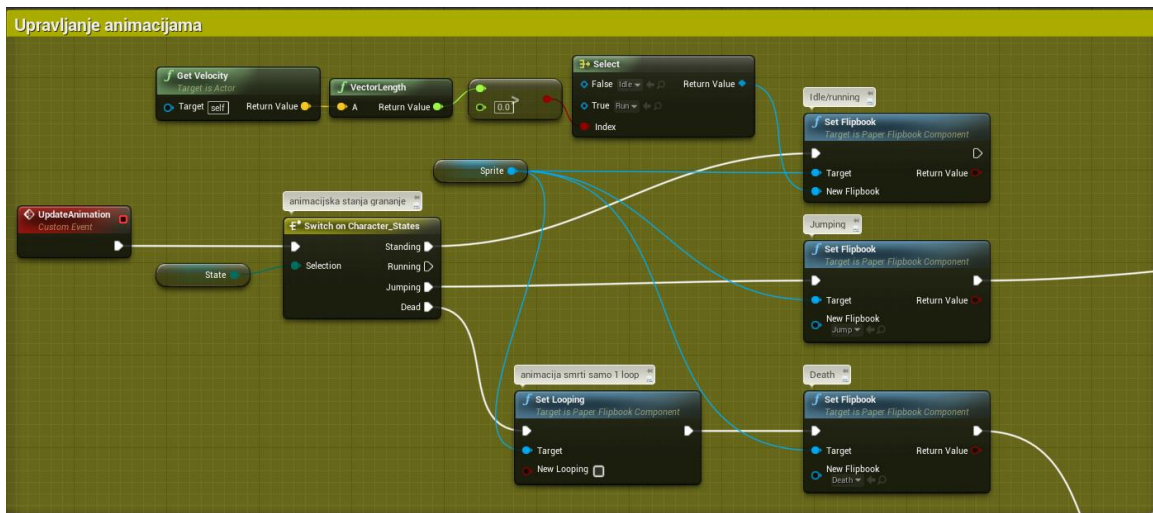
Upravljanje animacijama

Get Velocity
Target is Actor
Target self
Return Value

VectorLength
A
Return Value

0.0

Select
False Idle
True Run
Index
Return Value

Idle/running

Set Flipbook
Target is Paper Flipbook Component
Target
Return Value
New Flipbook

Sprite

UpdateAnimation
Custom Event

animacijska stanja grananje

Switch on Character_States
Selection
Standing
Running
Jumping
Dead

State

Jumping

Set Flipbook
Target is Paper Flipbook Component
Target
Return Value
New Flipbook
Jump

animacija smrti samo 1 loop

Set Looping
Target is Paper Flipbook Component
Target
New Looping

Death

Set Flipbook
Target is Paper Flipbook Component
Target
Return Value
New Flipbook
Death